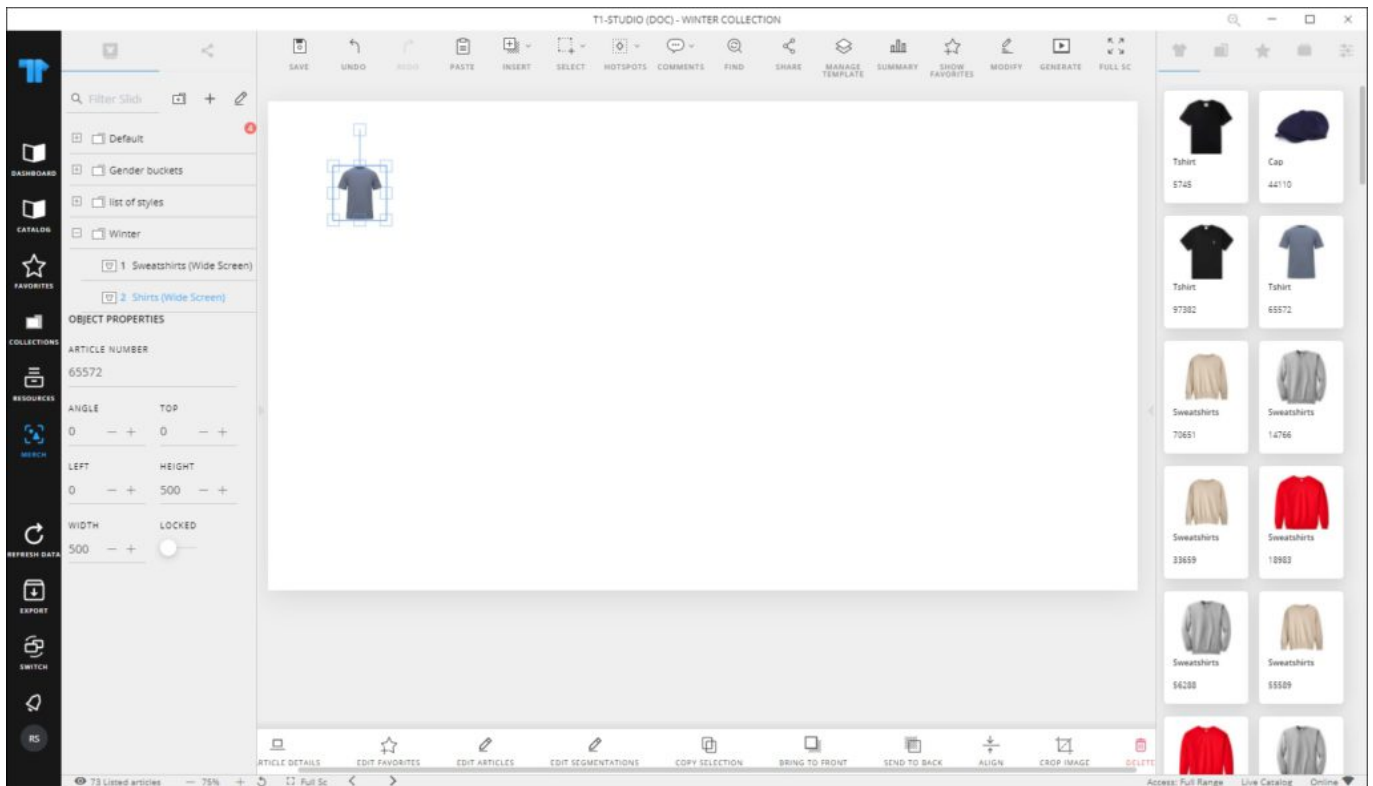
T1-STUDIO (DOC) - WINTER COLLECTION

DASHBOARD
CATALOG
FAVORITES
COLLECTIONS
RESOURCES
MERCH
REFRESH DATA
EXPORT
SWITCH
RS

SAVE UNDO REDO PASTE INSERT SELECT HOTSPOTS COMMENTS FIND SHARE MANAGE TEMPLATE SUMMARY SHOW FAVORITES MODIFY GENERATE FULL SC

Filter Slide
Default
Gender buckets
list of styles
Winter
1 Sweatshirts (Wide Screen)
2 Shirts (Wide Screen)

OBJECT PROPERTIES
ARTICLE NUMBER
65572
ANGLE
0
TOP
0
LEFT
0
HEIGHT
500
WIDTH
500
LOCKED

Tshirt
5745
Cap
44110
Tshirt
97382
Tshirt
65572
Sweatshirts
70651
Sweatshirts
14766
Sweatshirts
33659
Sweatshirts
18983
Sweatshirts
56280
Sweatshirts
55509

ARTICLE DETAILS EDIT FAVORITES EDIT ARTICLES EDIT SEGMENTATIONS COPY SELECTION BRING TO FRONT SEND TO BACK ALIGN CROP IMAGE DELETE

73 Listed articles — 75% + Full Sc

Access: Full Range Live Catalog Online